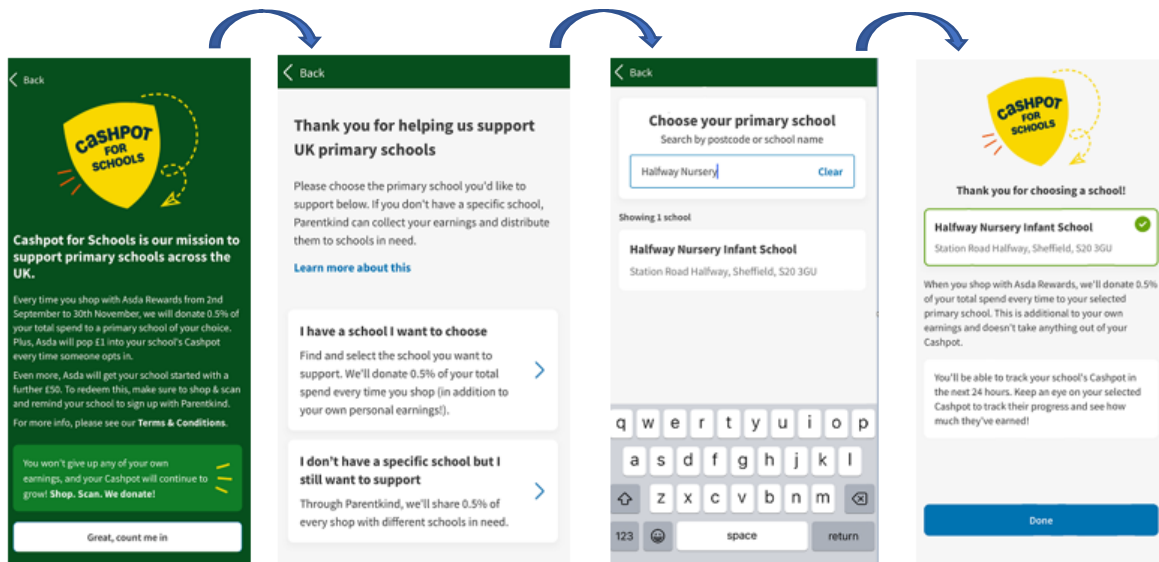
Back

CASHPOT FOR SCHOOLS

Cashpot for Schools is our mission to support primary schools across the UK.

Every time you shop with Asda Rewards from 2nd September to 30th November, we will donate 0.5% of your total spend to a primary school of your choice. Plus, Asda will pop £1 into your school's Cashpot every time someone opts in.

Even more, Asda will get your school started with a further £50. To redeem this, make sure to shop & scan and remind your school to sign up with Parentkind.

For more info, please see our Terms & Conditions.

You won't give up any of your own earnings, and your Cashpot will continue to grow! Shop. Scan. We donate!

Great, count me in

Back

Thank you for helping us support UK primary schools

Please choose the primary school you'd like to support below. If you don't have a specific school, Parentkind can collect your earnings and distribute them to schools in need.

Learn more about this

I have a school I want to choose

Find and select the school you want to support. We'll donate 0.5% of your total spend every time you shop (in addition to your own personal earnings!).

I don't have a specific school but I still want to support

Through Parentkind, we'll share 0.5% of every shop with different schools in need.

Back

Choose your primary school

Search by postcode or school name

Halfway Nursery

Clear

Showing 1 school

Halfway Nursery Infant School

Station Road Halfway, Sheffield, S20 3GU

q w e r t y u i o p
a s d f g h j k l
z x c v b n m
123 space return

CASHPOT FOR SCHOOLS

Thank you for choosing a school!

Halfway Nursery Infant School

Station Road Halfway, Sheffield, S20 3GU

When you shop with Asda Rewards, we'll donate 0.5% of your total spend every time to your selected primary school. This is additional to your own earnings and doesn't take anything out of your Cashpot.

You'll be able to track your school's Cashpot in the next 24 hours. Keep an eye on your selected Cashpot to track their progress and see how much they've earned!

Done